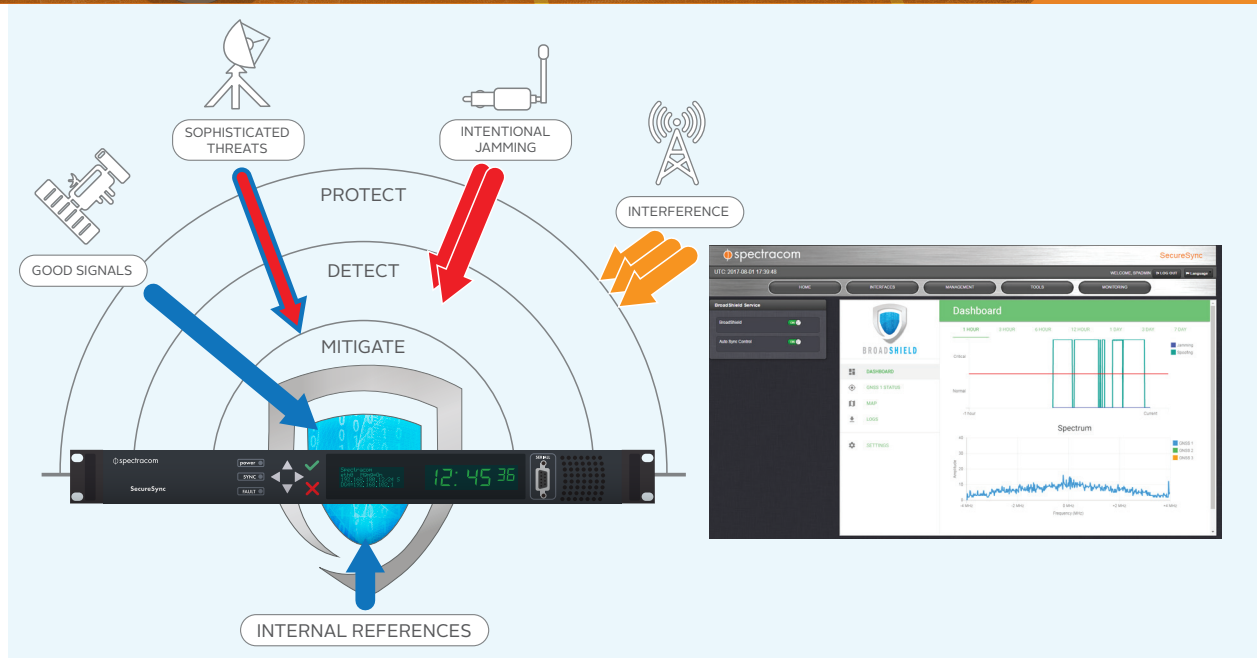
SOPHISTICATED THREATS

INTENTIONAL JAMMING

INTERFERENCE

GOOD SIGNALS

PROTECT

DETECT

MITIGATE

spectracom

SecureSync

power

SYNC

FAULT

12: 45 36

SERIAL

INTERNAL REFERENCES

spectracom

SecureSync

UTC: 2017-08-01 17:39:48

WELCOME, SPADMIN

LOG OUT

Language

HOME

INTERFACES

MANAGEMENT

TOOLS

MONITORING

BroadShield Service

BroadShield

Auto Sync Control

BROADSHIELD

Dashboard

1 HOUR

3 HOUR

6 HOUR

12 HOUR

1 DAY

3 DAY

7 DAY

Jamming

Spoofing

Critical

Normal

-1 hour

Current

DASHBOARD

GNSS 1 STATUS

MAP

LOGS

SETTINGS

Spectrum

GNSS 1

GNSS 2

GNSS 3

Frequency (MHz)